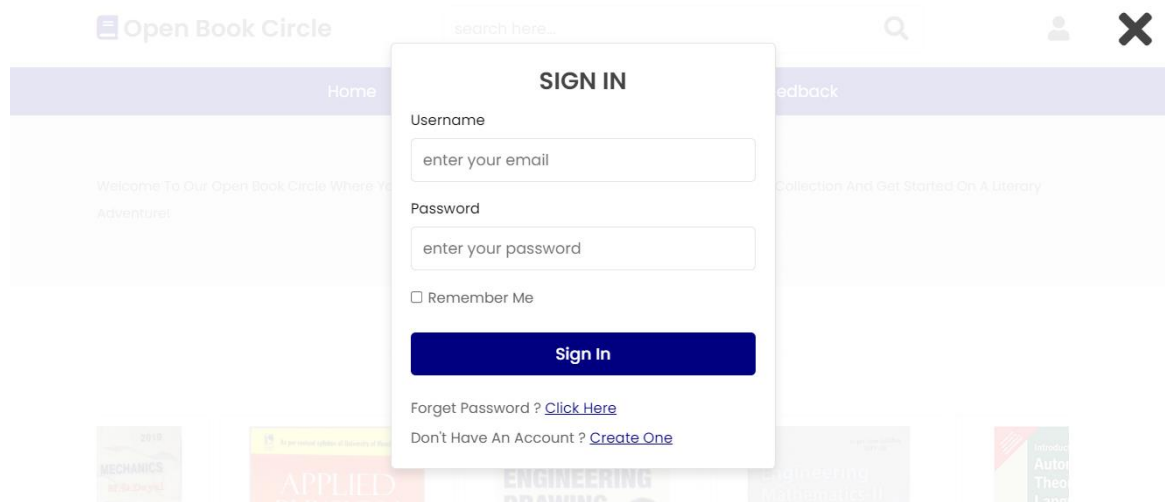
Open Book Circle

search here...

Home

edback

Welcome To Our Open Book Circle Where Yo

Collection And Get Started On A Literary Adventure!

SIGN IN

Username

enter your email

Password

enter your password

Remember Me

Sign In

Forget Password ? Click Here

Don't Have An Account ? Create One

2018

MECHANICS

APPLIED

ENGINEERING

DRAWING

Engineering

Introduc

Auto

Theo

Lan